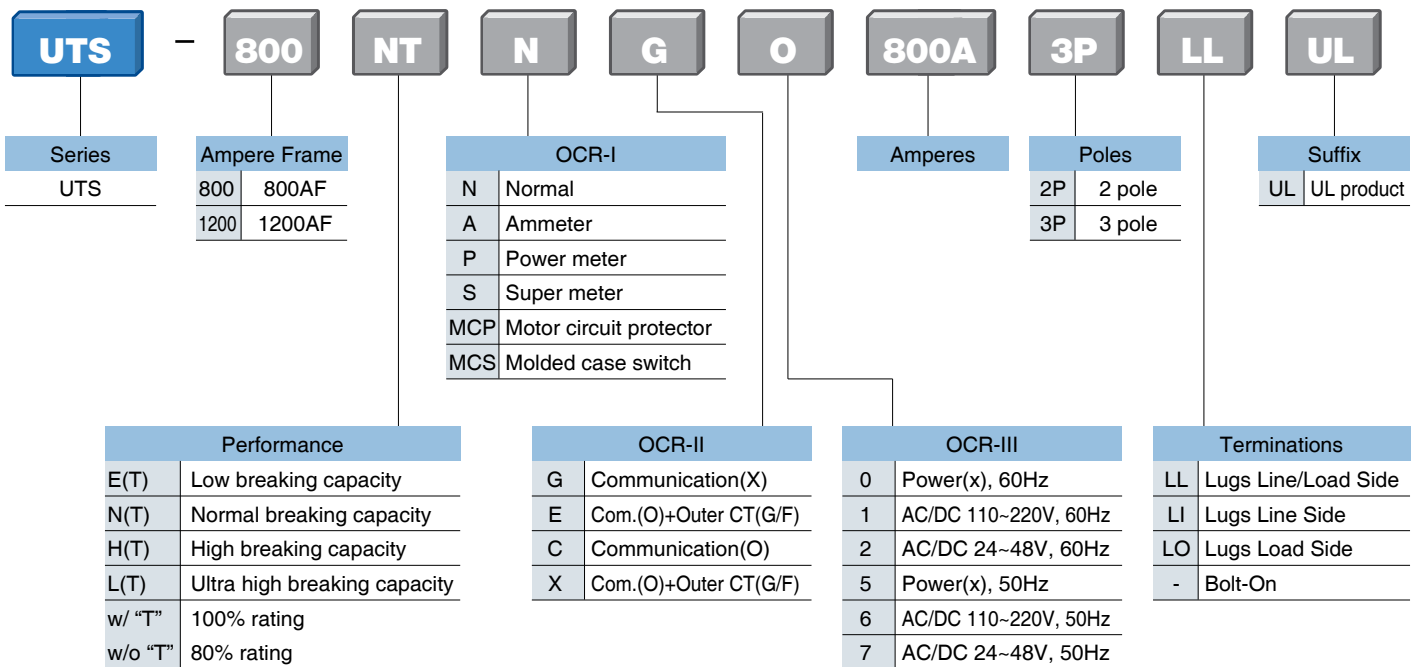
UTS – 800 NT N G O 800A 3P LL UL

| Series |
|---|
| UTS |

| Ampere Frame | |
|---|---|
| 800 | 800AF |
| 1200 | 1200AF |

| OCR-I | |
|---|---|
| N | Normal |
| A | Ammeter |
| P | Power meter |
| S | Super meter |
| MCP | Motor circuit protector |
| MCS | Molded case switch |

| Amperes |
|---|

| Poles | |
|---|---|
| 2P | 2 pole |
| 3P | 3 pole |

| Suffix | |
|---|---|
| UL | UL product |

| Performance | |
|---|---|
| E(T) | Low breaking capacity |
| N(T) | Normal breaking capacity |
| H(T) | High breaking capacity |
| L(T) | Ultra high breaking capacity |
| w/ “T” | 100% rating |
| w/o “T” | 80% rating |

| OCR-II | |
|---|---|
| G | Communication(X) |
| E | Com.(O)+Outer CT(G/F) |
| C | Communication(O) |
| X | Com.(O)+Outer CT(G/F) |

| OCR-III | |
|---|---|
| 0 | Power(x), 60Hz |
| 1 | AC/DC 110~220V, 60Hz |
| 2 | AC/DC 24~48V, 60Hz |
| 5 | Power(x), 50Hz |
| 6 | AC/DC 110~220V, 50Hz |
| 7 | AC/DC 24~48V, 50Hz |

| Terminations | |
|---|---|
| LL | Lugs Line/Load Side |
| LI | Lugs Line Side |
| LO | Lugs Load Side |
| - | Bolt-On |